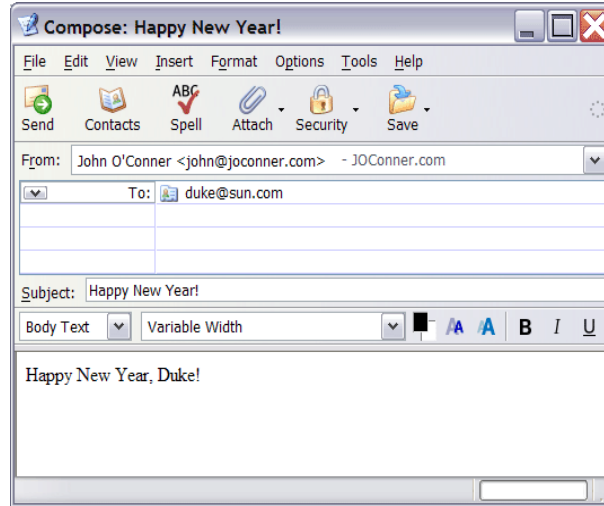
Compose: Happy New Year!

File Edit View Insert Format Options Tools Help

Send Contacts ABC Spell Attach Security Save

From: John O'Conner <john@joconner.com> - JOConner.com

To: duke@sun.com

Subject: Happy New Year!

Body Text Variable Width B I U

Happy New Year, Duke!